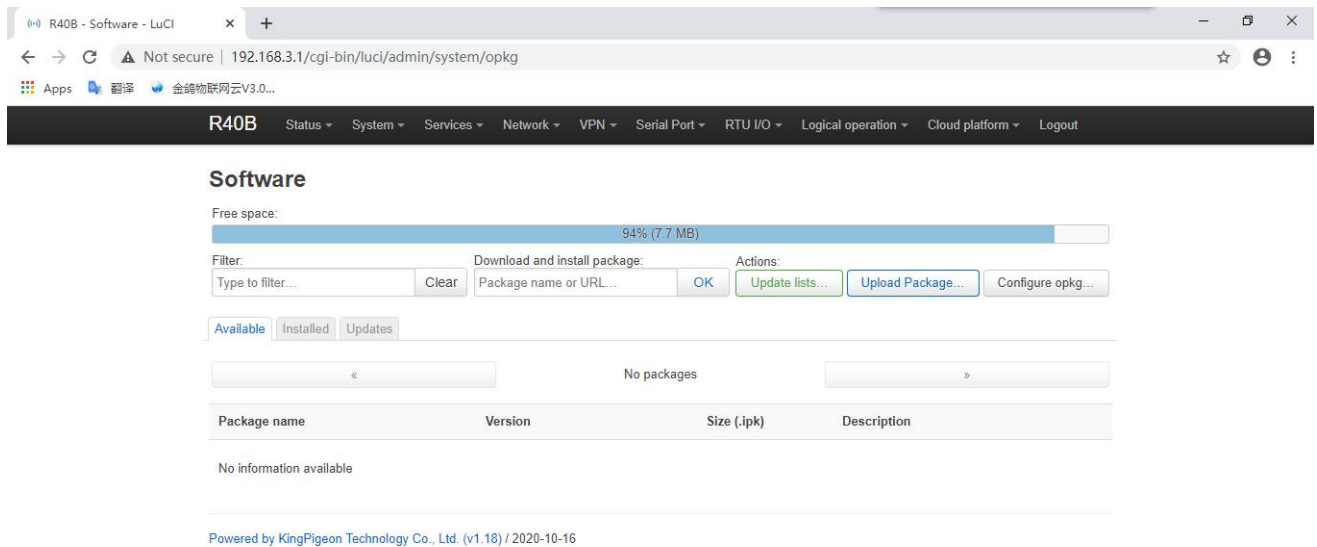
R40B - Software - LuCI × +

Not secure | 192.168.3.1/cgi-bin/luci/admin/system/opkg

Apps 翻译 金鸽物联网云V3.0...

R40B Status System Services Network VPN Serial Port RTU I/O Logical operation Cloud platform Logout

Software

Free space:

94% (7.7 MB)

Filter:

Type to filter... Clear

Download and install package:

Package name or URL... OK

Actions:

Update lists... Upload Package... Configure opkg...

Available Installed Updates

« No packages »

| Package name | Version | Size (.ipk) | Description |
|---|---|---|---|
| No information available | | | |

Powered by KingPigeon Technology Co., Ltd. (v1.18) / 2020-10-16